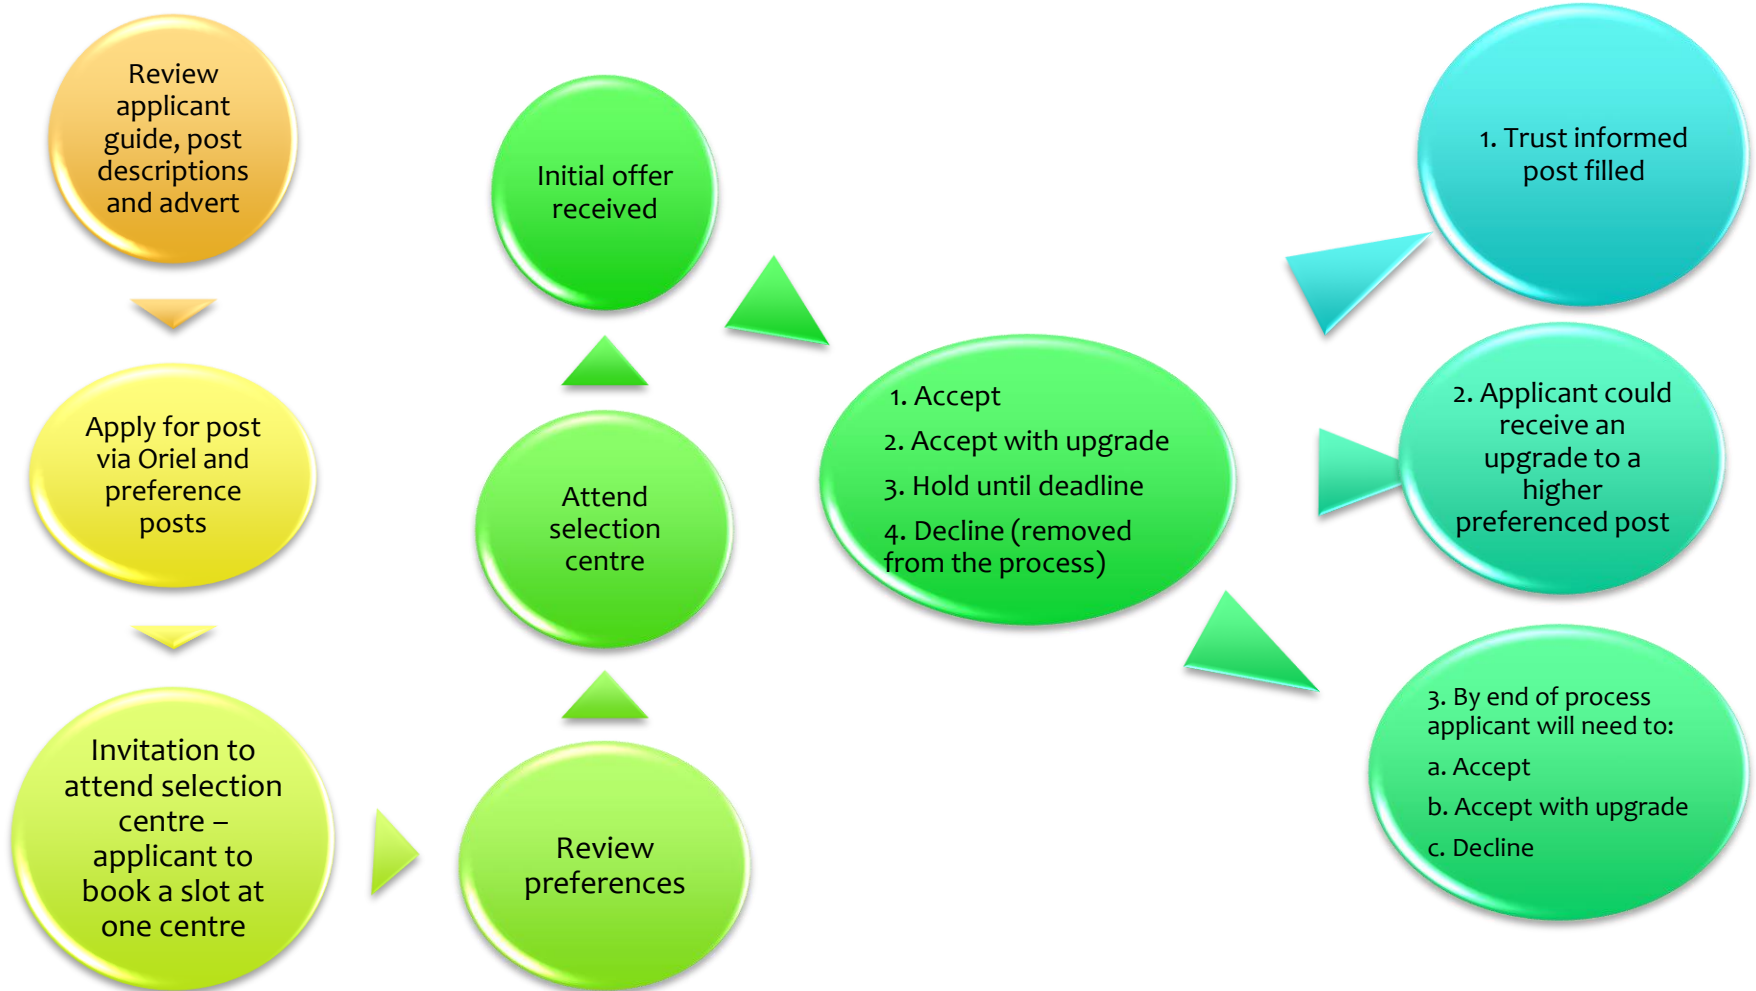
Review applicant guide, post descriptions and advert

Apply for post via Oriel and preference posts

Invitation to attend selection centre – applicant to book a slot at one centre

Review preferences

Attend selection centre

Initial offer received

1. Accept
2. Accept with upgrade
3. Hold until deadline
4. Decline (removed from the process)

1. Trust informed post filled

2. Applicant could receive an upgrade to a higher preferenced post

3. By end of process applicant will need to:
a. Accept
b. Accept with upgrade
c. Decline